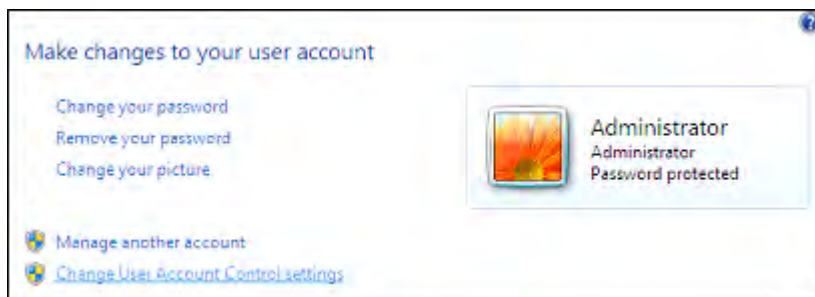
Make changes to your user account

Change your password
Remove your password
Change your picture

Administrator
Administrator
Password protected

Manage another account
Change User Account Control settings